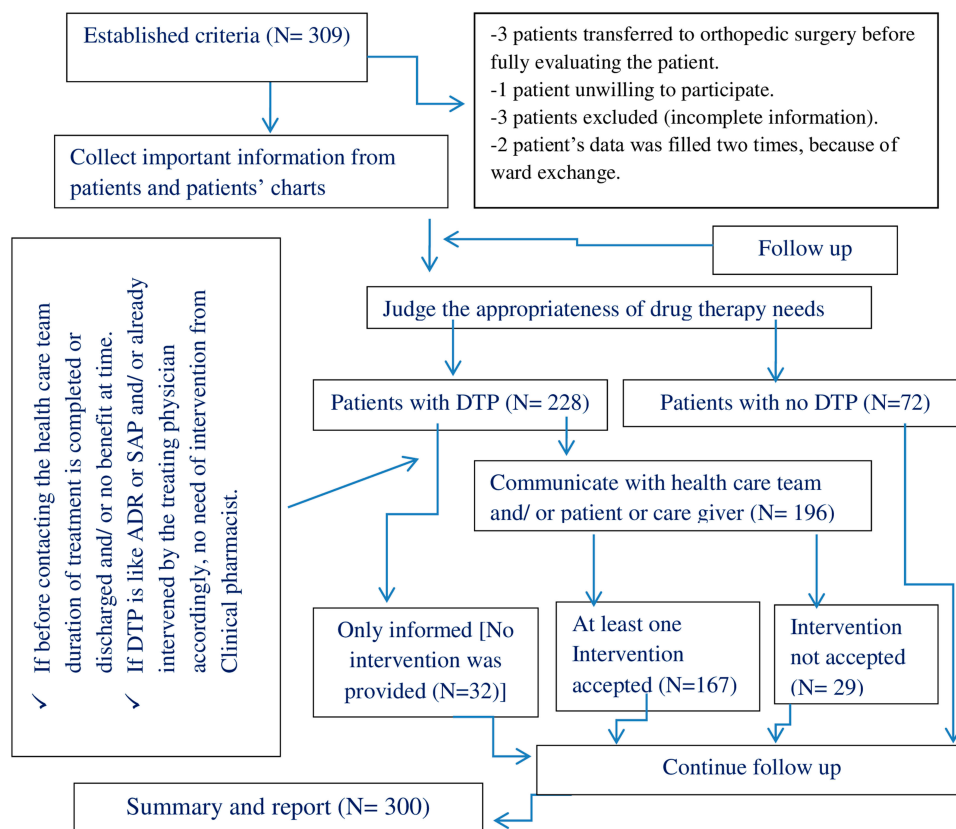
Established criteria (N= 309)

-3 patients transferred to orthopedic surgery before fully evaluating the patient.
-1 patient unwilling to participate.
-3 patients excluded (incomplete information).
-2 patient's data was filled two times, because of ward exchange.

Collect important information from patients and patients' charts

Follow up

✓ If before contacting the health care team duration of treatment is completed or discharged and/ or no benefit at time.
✓ If DTP is like ADR or SAP and/ or already intervened by the treating physician accordingly, no need of intervention from Clinical pharmacist.

Judge the appropriateness of drug therapy needs

Patients with DTP (N= 228)

Patients with no DTP (N=72)

Communicate with health care team and/ or patient or care giver (N= 196)

Only informed [No intervention was provided (N=32)]

At least one Intervention accepted (N=167)

Intervention not accepted (N= 29)

Continue follow up

Summary and report (N= 300)